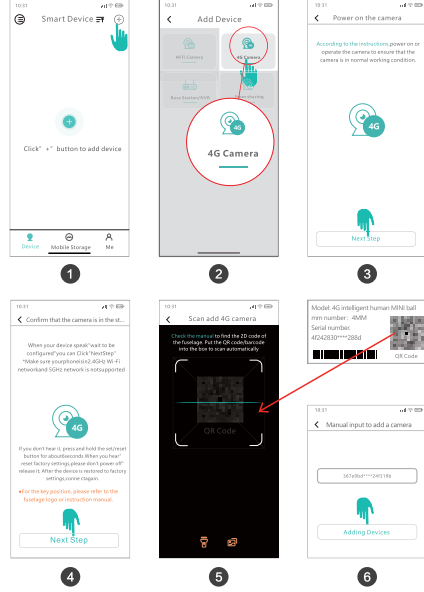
10:31

Smart Device

Click" +" button to add device

Device

Mobile Storage

Me

1

10:31

Add Device

WiFi Camera

4G Camera

Base Station/NVR

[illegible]

4G Camera

2

10:31

Power on the camera

According to the instructions power on or operate the camera to ensure that the camera is in normal working condition.

4G

Next Step

3

10:31

Confirm that the camera is in the st...

When your device speak"wait to be configured"you can Click"NextStep" "Make sure yourphone/in2.4GHz Wi-Fi networkand 5GHz network is notsupported

4G

If you don't hear it, press and hold the set/reset button for aboutSseconds When you hear" reset factory settings,please don't power off" release it. After the device is restored to factory settings,come ctagain.

•For the key position, please refer to the fuselage logo or instruction manual.

Next Step

4

10:31

Scan add 4G camera

Check the manual to find the 2D code of the fuselage. Put the QR code/barcode into the box to scan automatically

QR Code

5

Model: 4G intelligent human MINI ball

mim number: 4MM

Serial number:

4f242830****288d

QR Code

10:31

Manual input to add a camera

567a8ed****24f5196

Adding Devices

6